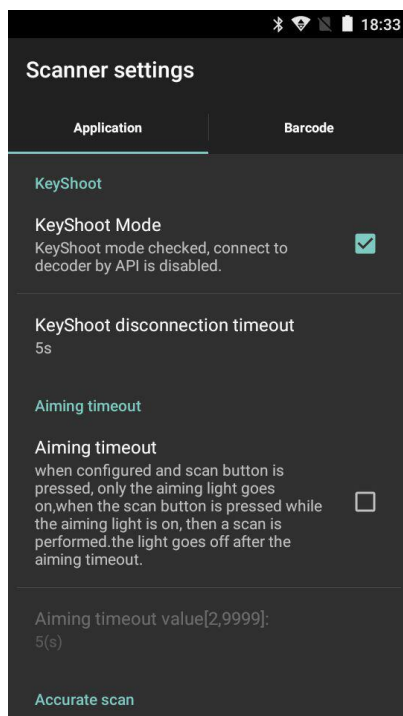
18:33

Scanner settings

Application

Barcode

KeyShoot

KeyShoot Mode

KeyShoot mode checked, connect to decoder by API is disabled.

KeyShoot disconnection timeout

5s

Aiming timeout

Aiming timeout

when configured and scan button is pressed, only the aiming light goes on,when the scan button is pressed while the aiming light is on, then a scan is performed.the light goes off after the aiming timeout.

Aiming timeout value[2,9999]:

5(s)

Accurate scan